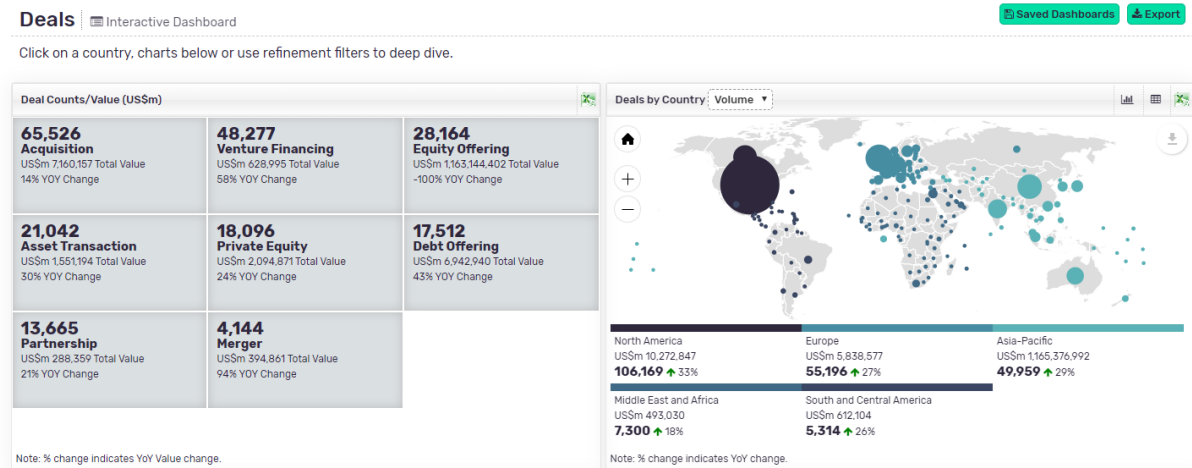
Deals | Interactive Dashboard

Saved Dashboards Export

Click on a country, charts below or use refinement filters to deep dive.

Deal Counts/Value (US$m)

65,526
Acquisition
US$m 7,160,157 Total Value
14% YOY Change

48,277
Venture Financing
US$m 628,995 Total Value
58% YOY Change

28,164
Equity Offering
US$m 1,163,144,402 Total Value
-100% YOY Change

21,042
Asset Transaction
US$m 1,551,194 Total Value
30% YOY Change

18,096
Private Equity
US$m 2,094,871 Total Value
24% YOY Change

17,512
Debt Offering
US$m 6,942,940 Total Value
43% YOY Change

13,665
Partnership
US$m 288,359 Total Value
21% YOY Change

4,144
Merger
US$m 394,861 Total Value
94% YOY Change

Note: % change indicates YoY Value change.

Deals by Country Volume

North America
US$m 10,272,847
106,169 33%

Europe
US$m 5,838,577
55,196 27%

Asia-Pacific
US$m 1,165,376,992
49,959 29%

Middle East and Africa
US$m 493,030
7,300 18%

South and Central America
US$m 612,104
5,314 26%

Note: % change indicates YoY change.